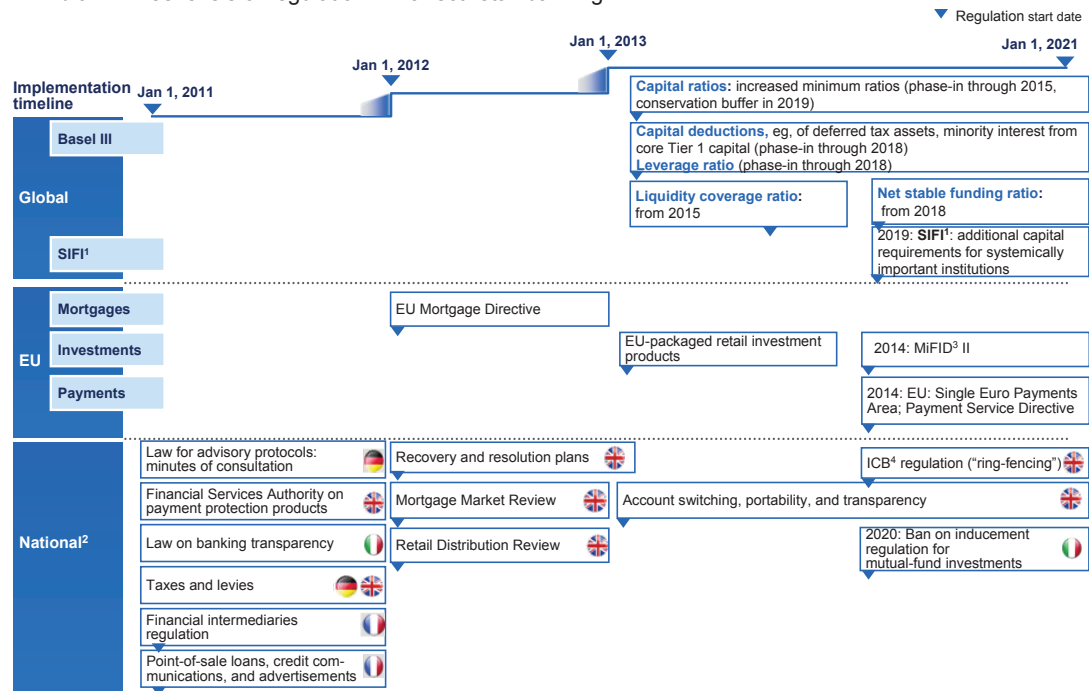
Regulation start date

Jan 1, 2013

Jan 1, 2021

Jan 1, 2012

Implementation timeline

Jan 1, 2011

Capital ratios: increased minimum ratios (phase-in through 2015, conservation buffer in 2019)

Basel III

Capital deductions, eg, of deferred tax assets, minority interest from core Tier 1 capital (phase-in through 2018)

Leverage ratio (phase-in through 2018)

Global

Liquidity coverage ratio: from 2015

Net stable funding ratio: from 2018

SIFI$^1$

2019: SIFI$^1$: additional capital requirements for systemically important institutions

Mortgages

EU Mortgage Directive

EU

Investments

EU-packaged retail investment products

2014: MiFID$^3$ II

Payments

2014: EU: Single Euro Payments Area; Payment Service Directive

National$^2$

Law for advisory protocols: minutes of consultation

Recovery and resolution plans

ICB$^4$ regulation ("ring-fencing")

Financial Services Authority on payment protection products

Mortgage Market Review

Account switching, portability, and transparency

Law on banking transparency

Retail Distribution Review

2020: Ban on inducement regulation for mutual-fund investments

Taxes and levies

Financial intermediaries regulation

Point-of-sale loans, credit communications, and advertisements